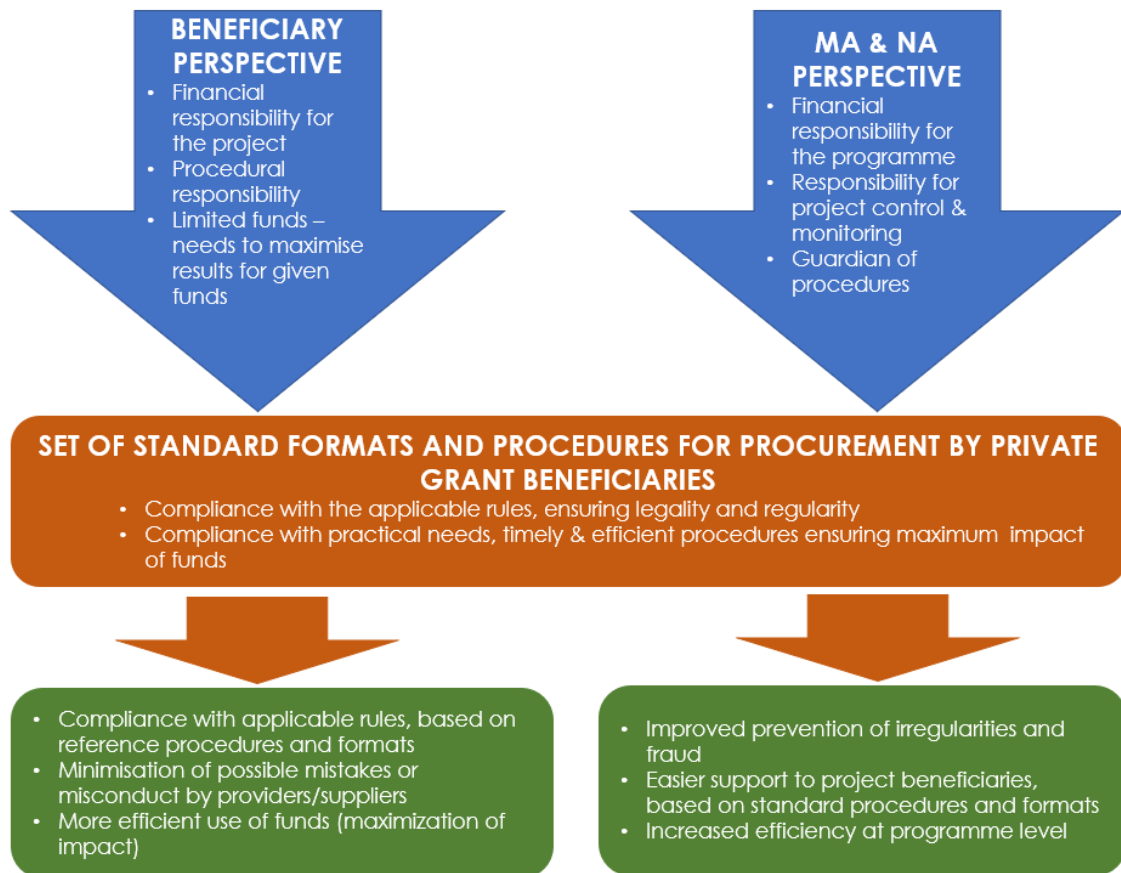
BENEFICIARY PERSPECTIVE

- Financial responsibility for the project
- Procedural responsibility
- Limited funds – needs to maximise results for given funds

MA & NA PERSPECTIVE

- Financial responsibility for the programme
- Responsibility for project control & monitoring
- Guardian of procedures

SET OF STANDARD FORMATS AND PROCEDURES FOR PROCUREMENT BY PRIVATE GRANT BENEFICIARIES

- Compliance with the applicable rules, ensuring legality and regularity
- Compliance with practical needs, timely & efficient procedures ensuring maximum impact of funds

- Compliance with applicable rules, based on reference procedures and formats
- Minimisation of possible mistakes or misconduct by providers/suppliers
- More efficient use of funds (maximization of impact)

- Improved prevention of irregularities and fraud
- Easier support to project beneficiaries, based on standard procedures and formats
- Increased efficiency at programme level